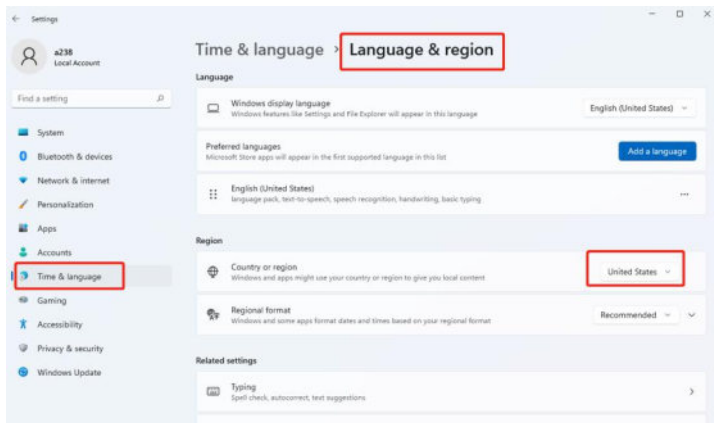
Settings

a238
Local Account

Find a setting

System
Bluetooth & devices
Network & internet
Personalization
Apps
Accounts
Time & language
Gaming
Accessibility
Privacy & security
Windows Update

Time & language > Language & region

Language

Windows display language
Windows features like Settings and File Explorer will appear in this language
English (United States)

Preferred languages
Microsoft Store apps will appear in the first supported language in this list
Add a language

English (United States)
language pack, text-to-speech, speech recognition, handwriting, basic typing
...

Region

Country or region
Windows and apps might use your country or region to give you local content
United States

Regional format
Windows and some apps format dates and times based on your regional format
Recommended

Related settings

Typing
Spell check, autocorrect, text suggestions